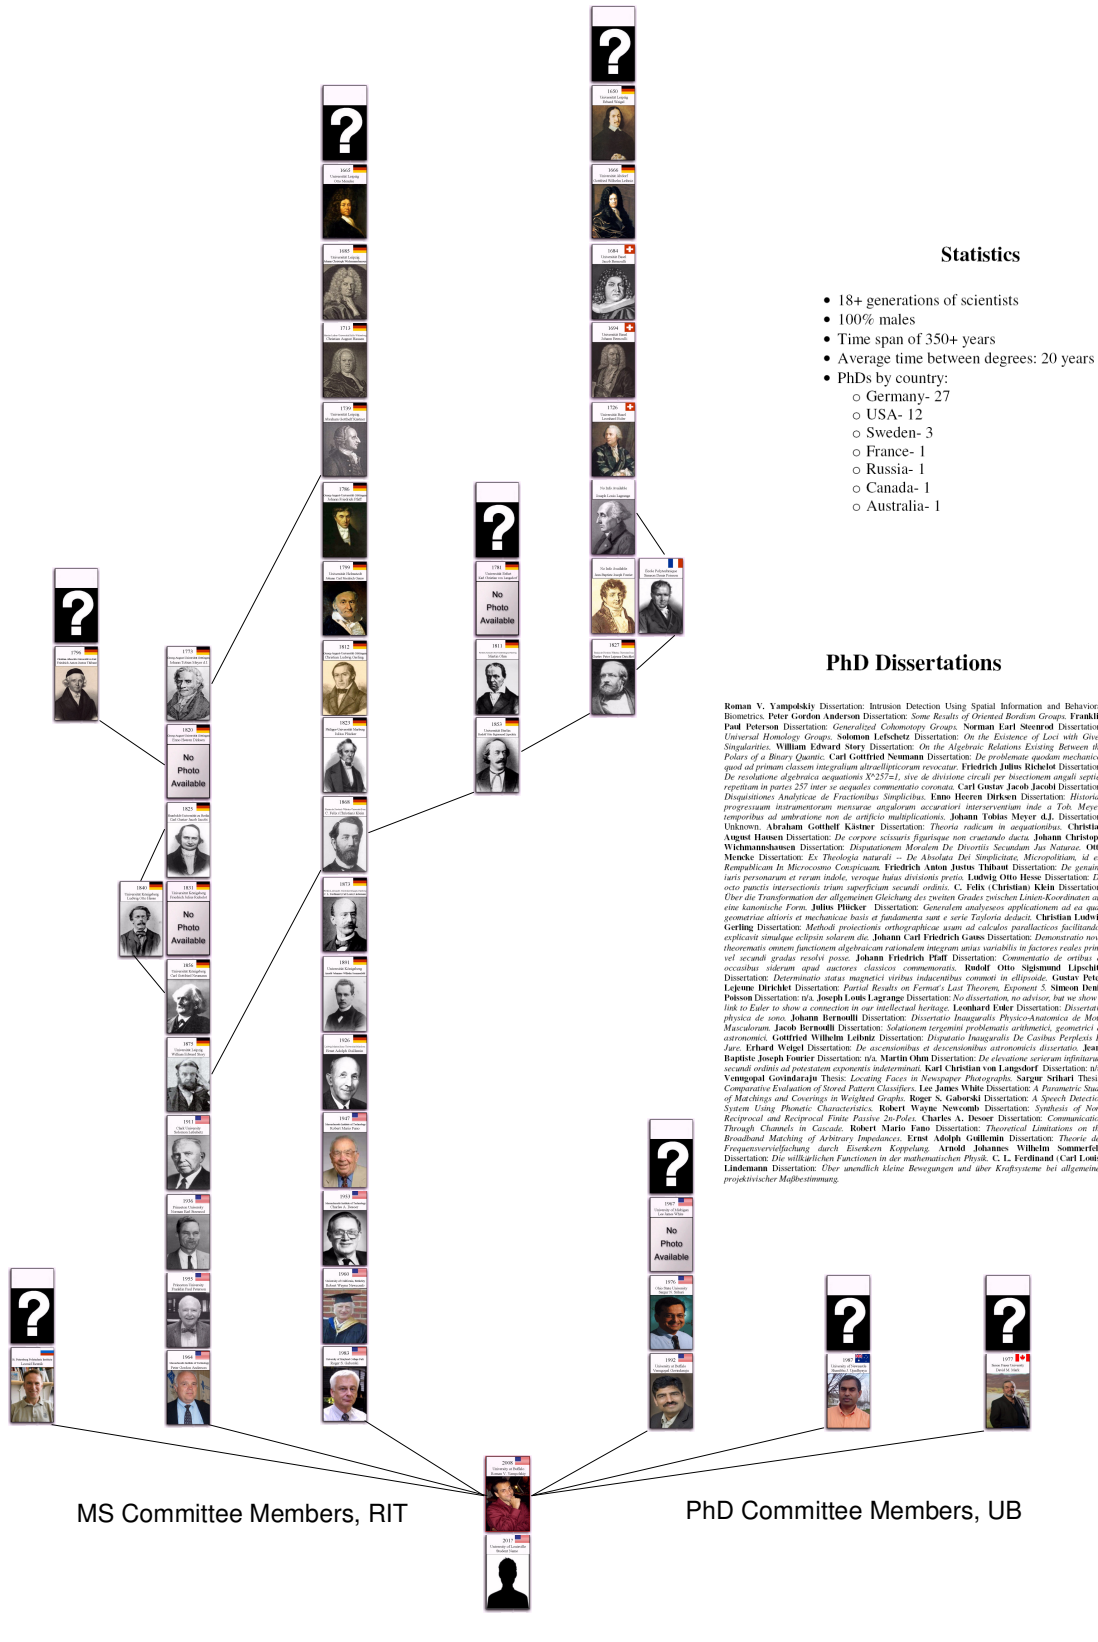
Statistics

- 18+ generations of scientists
- 100% males
- Time span of 350+ years
- Average time between degrees: 20 years
- PhDs by country:
  - Germany- 27
  - USA- 12
  - Sweden- 3
  - France- 1
  - Russia- 1
  - Canada- 1
  - Australia- 1

PhD Dissertations

Roman V. Yampolskiy Dissertation: Intrusion Detection Using Spatial Information and Behavior Biometrics. Peter Gordon Anderson Dissertation: Some Results of Oriented Bordism Groups. Frankl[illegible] Paul Peterson Dissertation: Generalized Cohomotopy Groups. Norman Earl Steenrod Dissertation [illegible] Universal Homology Groups. Solomon Lefschetz Dissertation: On the Existence of Loci with Give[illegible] Singularities. William Edward Story Dissertation: On the Algebraic Relations Existing Between th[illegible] Polars of a Binary Quantic. Carl Gottfried Neumann Dissertation: De problemate quodam mechanic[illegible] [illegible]

No Photo Available

No Photo Available

No Photo Available

No Photo Available

MS Committee Members, RIT

PhD Committee Members, UB